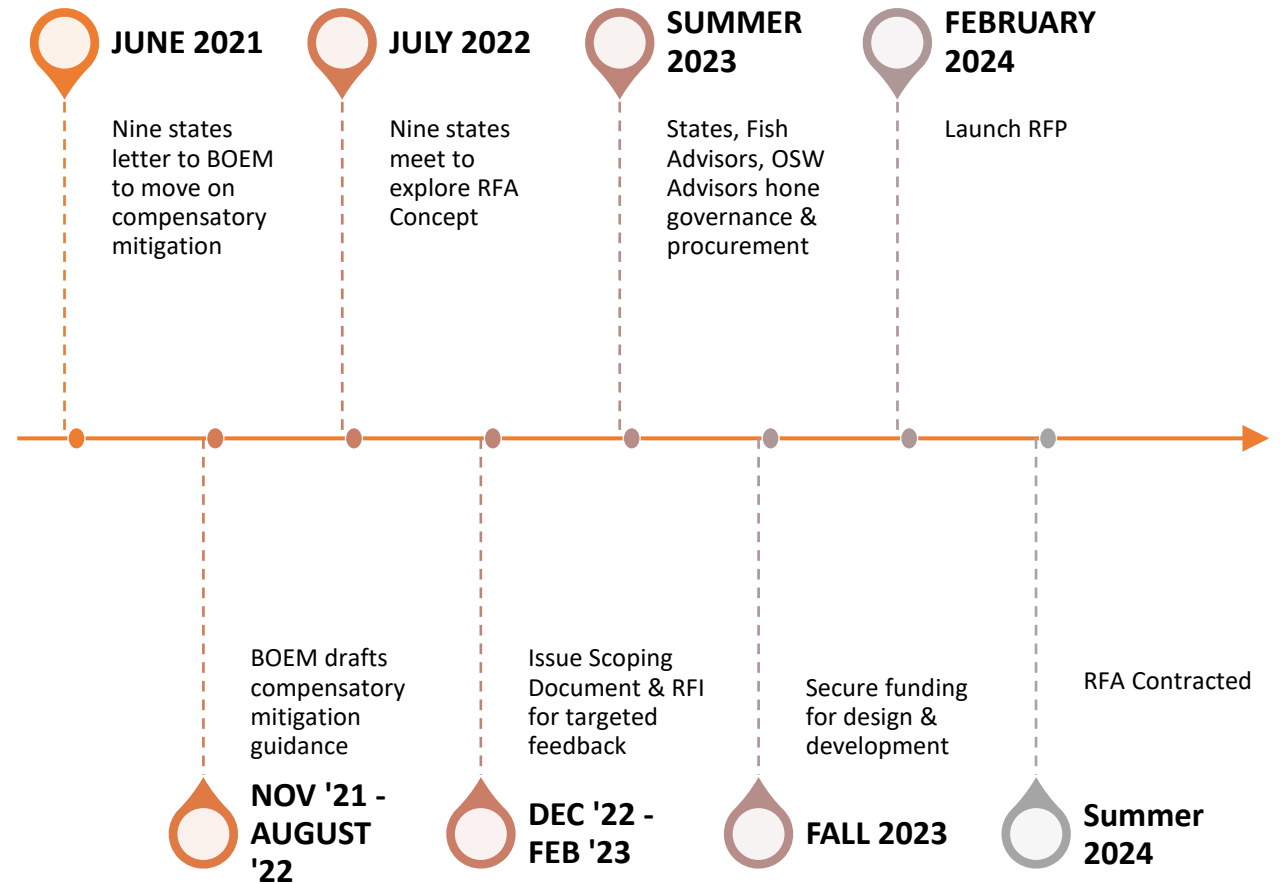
JUNE 2021

Nine states letter to BOEM to move on compensatory mitigation

JULY 2022

Nine states meet to explore RFA Concept

SUMMER 2023

States, Fish Advisors, OSW Advisors hone governance & procurement

FEBRUARY 2024

Launch RFP

BOEM drafts compensatory mitigation guidance

NOV '21 - AUGUST '22

Issue Scoping Document & RFI for targeted feedback

DEC '22 - FEB '23

Secure funding for design & development

FALL 2023

RFA Contracted

Summer 2024